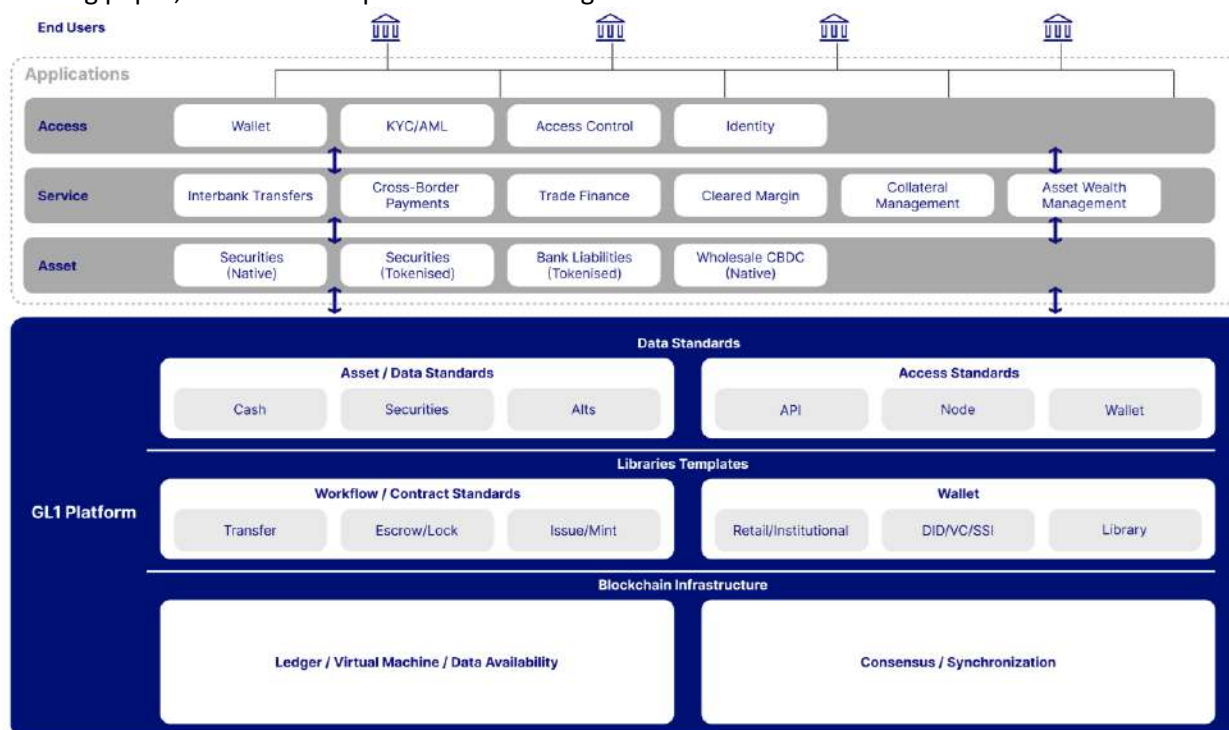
End Users

Applications

Access
Wallet
KYC/AML
Access Control
Identity

Service
Interbank Transfers
Cross-Border Payments
Trade Finance
Cleared Margin
Collateral Management
Asset Wealth Management

Asset
Securities (Native)
Securities (Tokenised)
Bank Liabilities (Tokenised)
Wholesale CBDC (Native)

GL1 Platform

Data Standards

Asset / Data Standards
Cash
Securities
Alts

Access Standards
API
Node
Wallet

Libraries Templates

Workflow / Contract Standards
Transfer
Escrow/Lock
Issue/Mint

Wallet
Retail/Institutional
DID/VC/SSI
Library

Blockchain Infrastructure

Ledger / Virtual Machine / Data Availability

Consensus / Synchronization